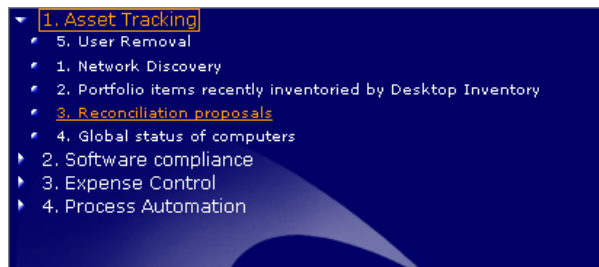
1. Asset Tracking
5. User Removal
1. Network Discovery
2. Portfolio items recently inventoried by Desktop Inventory
3. Reconciliation proposals
4. Global status of computers
2. Software compliance
3. Expense Control
4. Process Automation